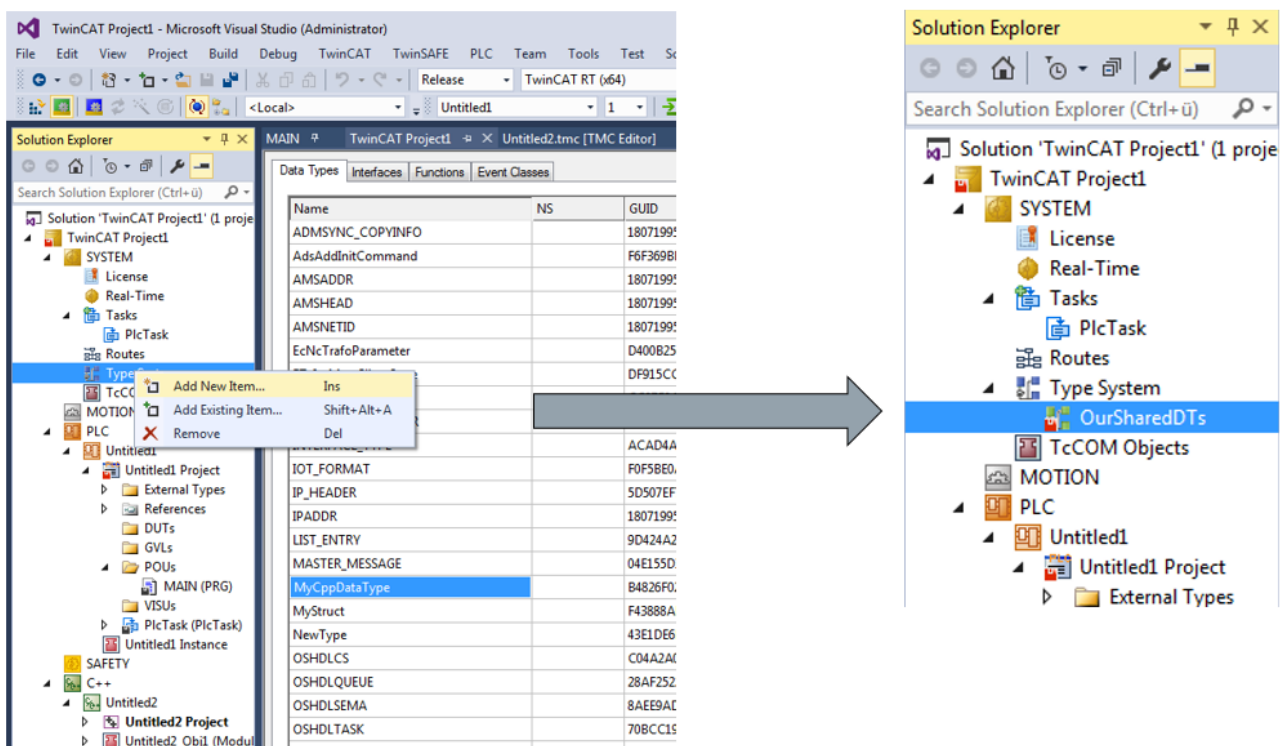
TwinCAT Project1 - Microsoft Visual Studio (Administrator)

File Edit View Project Build Debug TwinCAT TwinSAFE PLC Team Tools Test Sc

Release TwinCAT RT (x64)

<Local> Untitled1 1

Solution Explorer

Search Solution Explorer (Ctrl+ü)

Solution 'TwinCAT Project1' (1 proje
TwinCAT Project1
SYSTEM
License
Real-Time
Tasks
PlcTask
Routes
Type Sy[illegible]
TcCO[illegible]
MOTION
PLC
Untitled1
Untitled1 Project
External Types
References
DUTs
GVLs
POUs
MAIN (PRG)
VISUs
PlcTask (PlcTask)
Untitled1 Instance
SAFETY
C++
Untitled2
Untitled2 Project
Untitled2_Obj1 (Modul

Add New Item... Ins
Add Existing Item... Shift+Alt+A
Remove Del

MAIN TwinCAT Project1 Untitled2.tmc [TMC Editor]

Data Types | Interfaces | Functions | Event Classes

| Name | NS | GUID |
|---|---|---|
| ADMSYNC_COPYINFO | | 1807199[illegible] |
| AdsAddInitCommand | | F6F369B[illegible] |
| AMSADDR | | 1807199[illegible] |
| AMSHEAD | | 1807199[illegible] |
| AMSNETID | | 1807199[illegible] |
| EcNcTrafoParameter | | D400B25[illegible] |
| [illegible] | | DF915C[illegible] |
| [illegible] | | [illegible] |
| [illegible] | | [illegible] |
| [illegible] | | ACAD4A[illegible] |
| IOT_FORMAT | | F0F5BE0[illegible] |
| IP_HEADER | | 5D507EF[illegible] |
| IPADDR | | 1807199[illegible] |
| LIST_ENTRY | | 9D424A2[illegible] |
| MASTER_MESSAGE | | 04E155D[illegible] |
| MyCppDataType | | B4826F0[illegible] |
| MyStruct | | F43888A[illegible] |
| NewType | | 43E1DE6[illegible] |
| OSHDLCS | | C04A2A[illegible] |
| OSHDLQUEUE | | 28AF252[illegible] |
| OSHDLSEMA | | 8AEE9A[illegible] |
| OSHDLTASK | | 70BCC1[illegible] |

Solution Explorer

Search Solution Explorer (Ctrl+ü)

Solution 'TwinCAT Project1' (1 proje
TwinCAT Project1
SYSTEM
License
Real-Time
Tasks
PlcTask
Routes
Type System
OurSharedDTs
TcCOM Objects
MOTION
PLC
Untitled1
Untitled1 Project
External Types